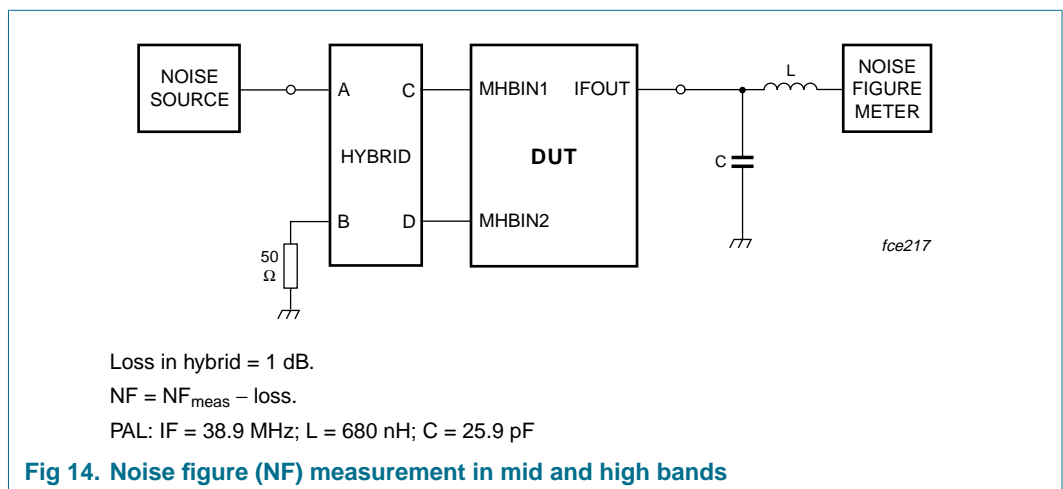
NOISE SOURCE

A C
HYBRID
B D

50 Ω

MHBIN1 IFOUT
DUT
MHBIN2

L
C

NOISE FIGURE METER

fce217

Loss in hybrid = 1 dB.

NF = $NF_{meas}$ − loss.

PAL: IF = 38.9 MHz; L = 680 nH; C = 25.9 pF

Fig 14. Noise figure (NF) measurement in mid and high bands